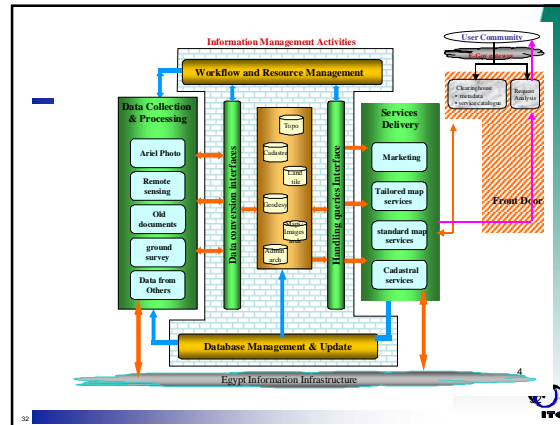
Information Management Activities

User Community

Clearinghouse
• metadata
• service catalogue

Request Analysis

Workflow and Resource Management

Data Collection & Processing

Ariel Photo

Remote sensing

Old documents

ground survey

Data from Others

Data conversion interfaces

Topo

Cadastre

Land title

Geodesy

Images

Admin arch

Handling queries Interface

Services Delivery

Marketing

Tailored map services

standard map services

Cadastral services

Front Door

Database Management & Update

Egypt Information Infrastructure

4

32

ITC